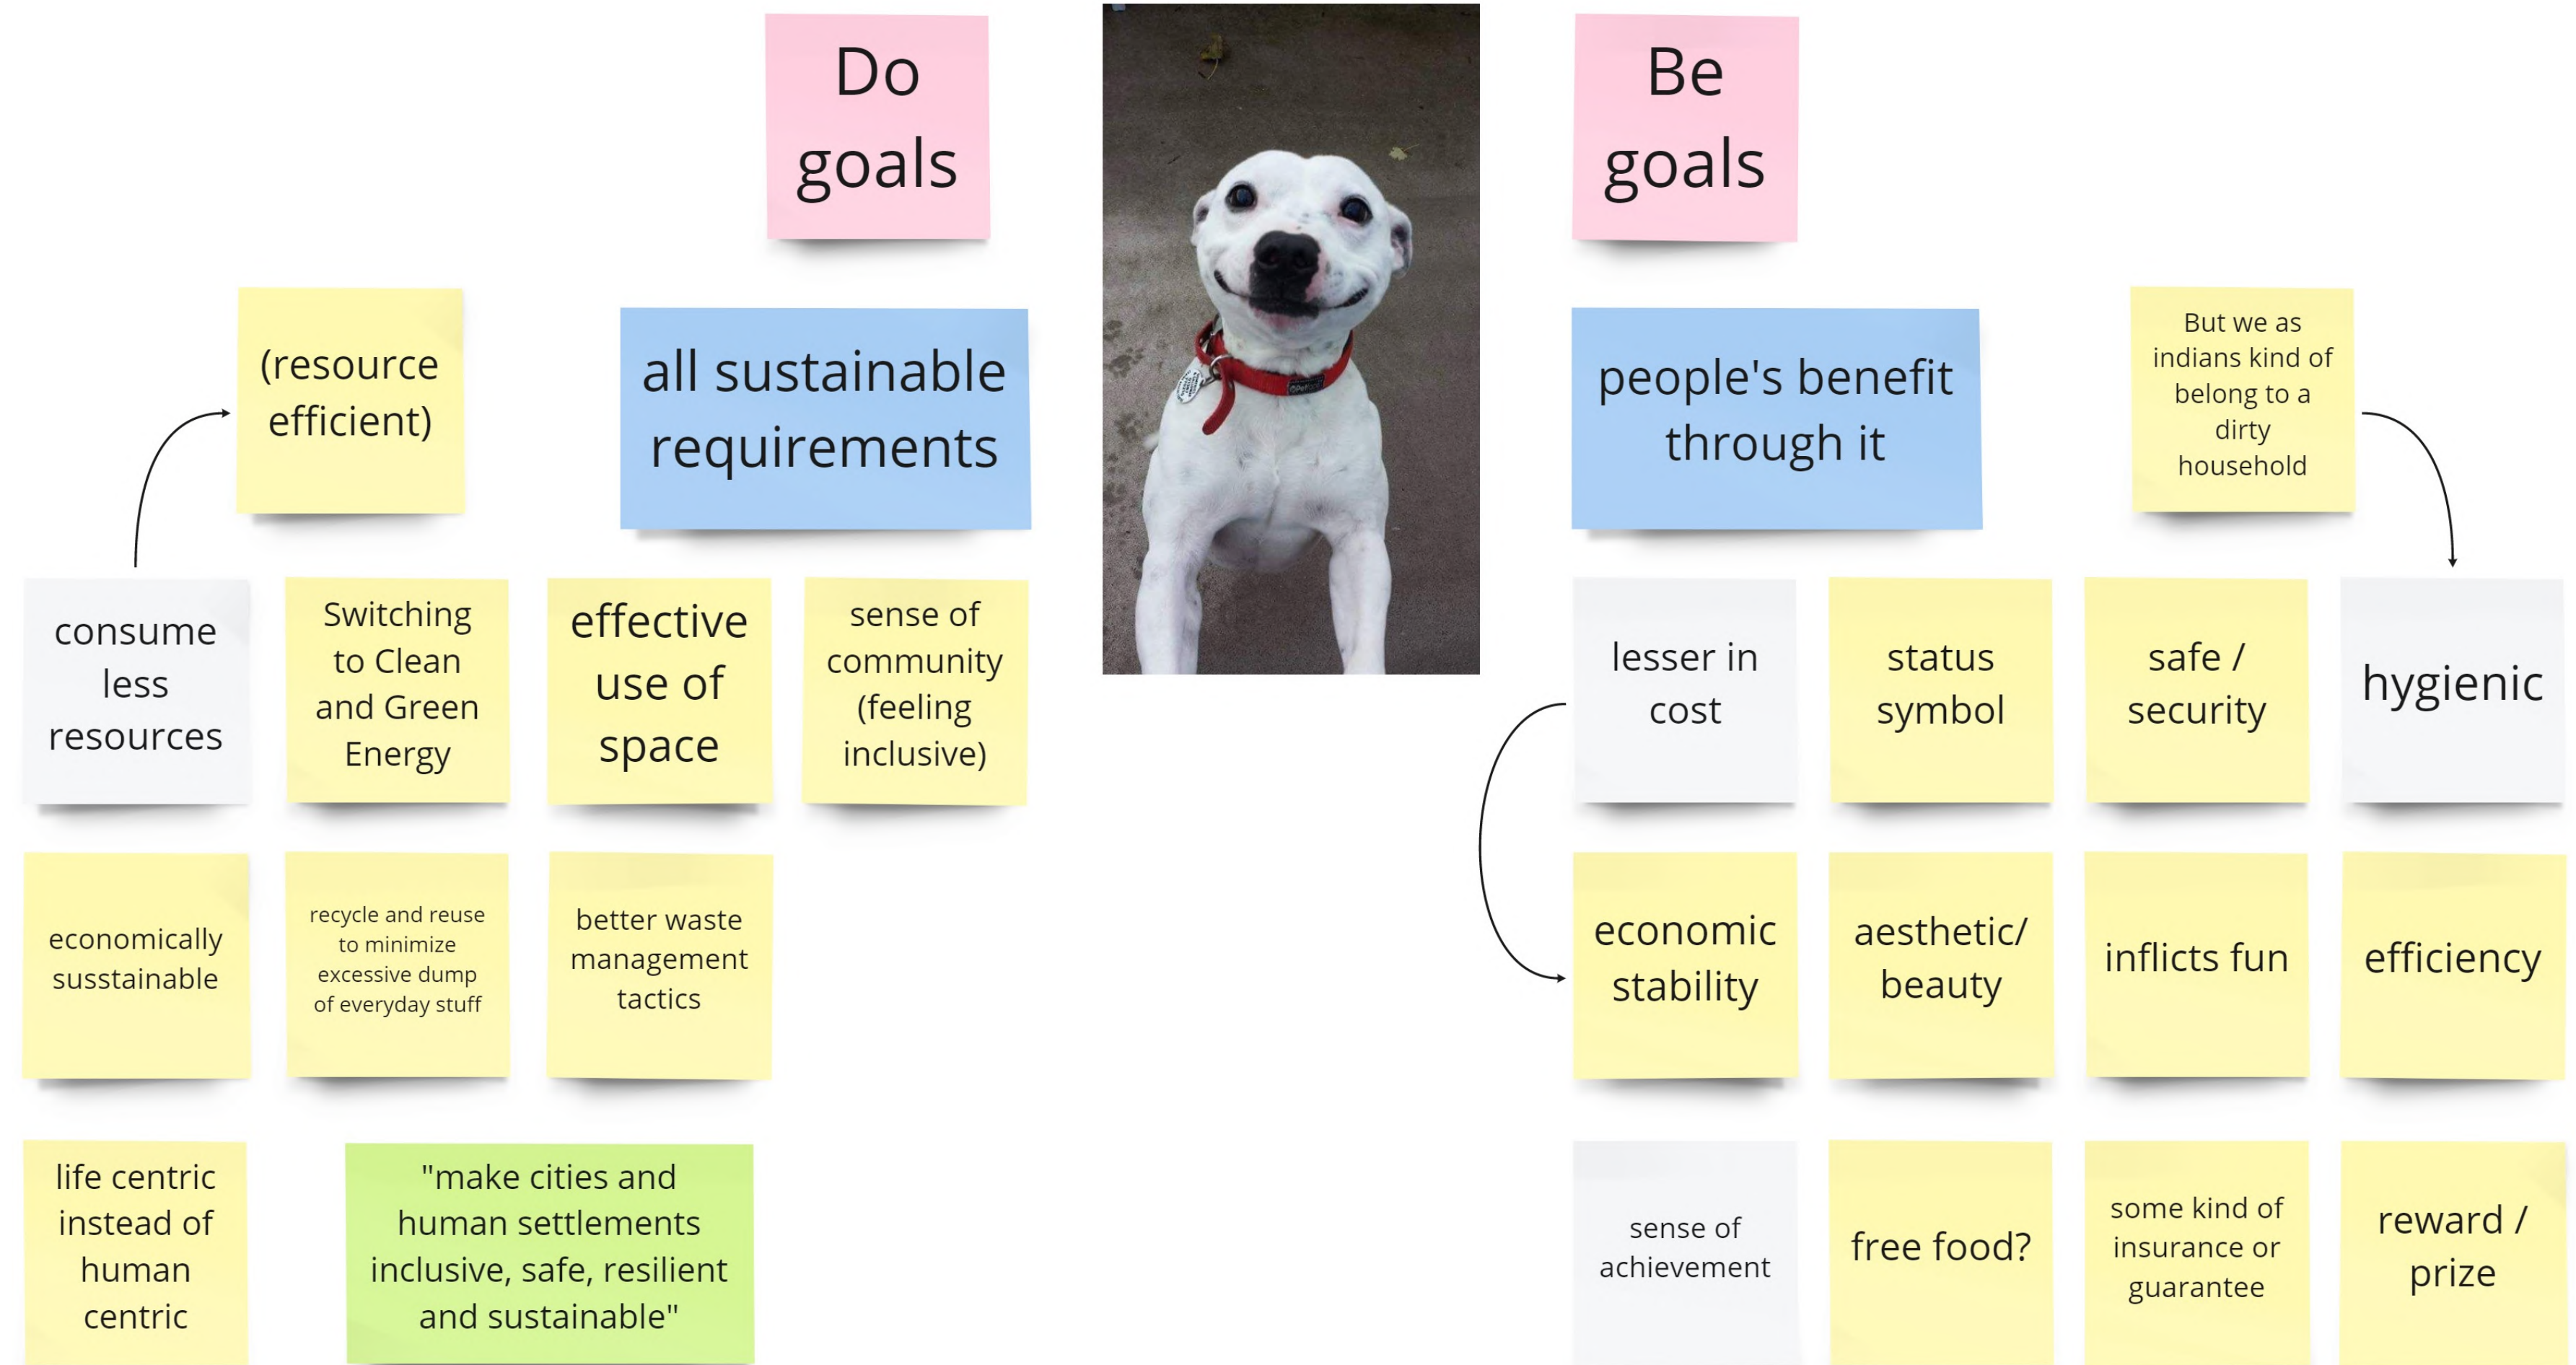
Do goals

Be goals

(resource efficient)

all sustainable requirements

people's benefit through it

But we as indians kind of belong to a dirty household

consume less resources

Switching to Clean and Green Energy

effective use of space

sense of community (feeling inclusive)

lesser in cost

status symbol

safe / security

hygienic

economically susstainable

recycle and reuse to minimize excessive dump of everyday stuff

better waste management tactics

economic stability

aesthetic/ beauty

inflicts fun

efficiency

life centric instead of human centric

"make cities and human settlements inclusive, safe, resilient and sustainable"

sense of achievement

free food?

some kind of insurance or guarantee

reward / prize